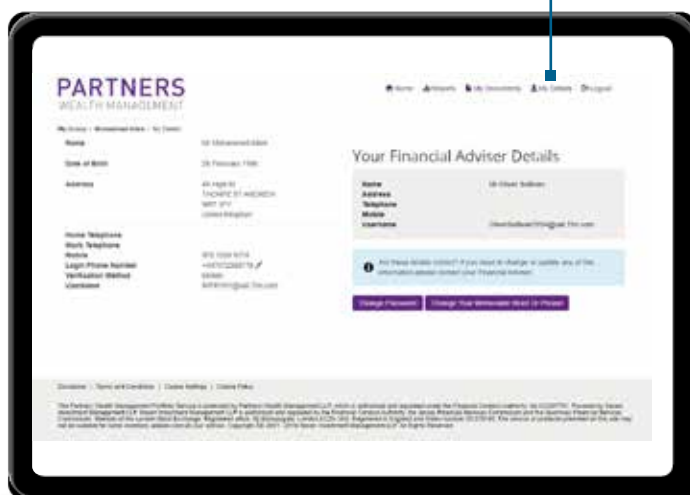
PARTNERS
WEALTH MANAGEMENT

Home  Reports  My Documents  My Details  Logout

My Group > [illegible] > My Details

Name
Date of Birth
Address

Home Telephone
Work Telephone
Mobile
Login Phone Number
Verification Method
Username

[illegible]

Your Financial Adviser Details

Name
Address
Telephone
Mobile
Username

Are these details correct? If you need to change or update any of the information please contact your Financial Adviser.

Change Password   Change Your Memorable Word Or Phrase

Disclaimer | Terms and Conditions | Cookie Settings | Cookie Policy

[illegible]